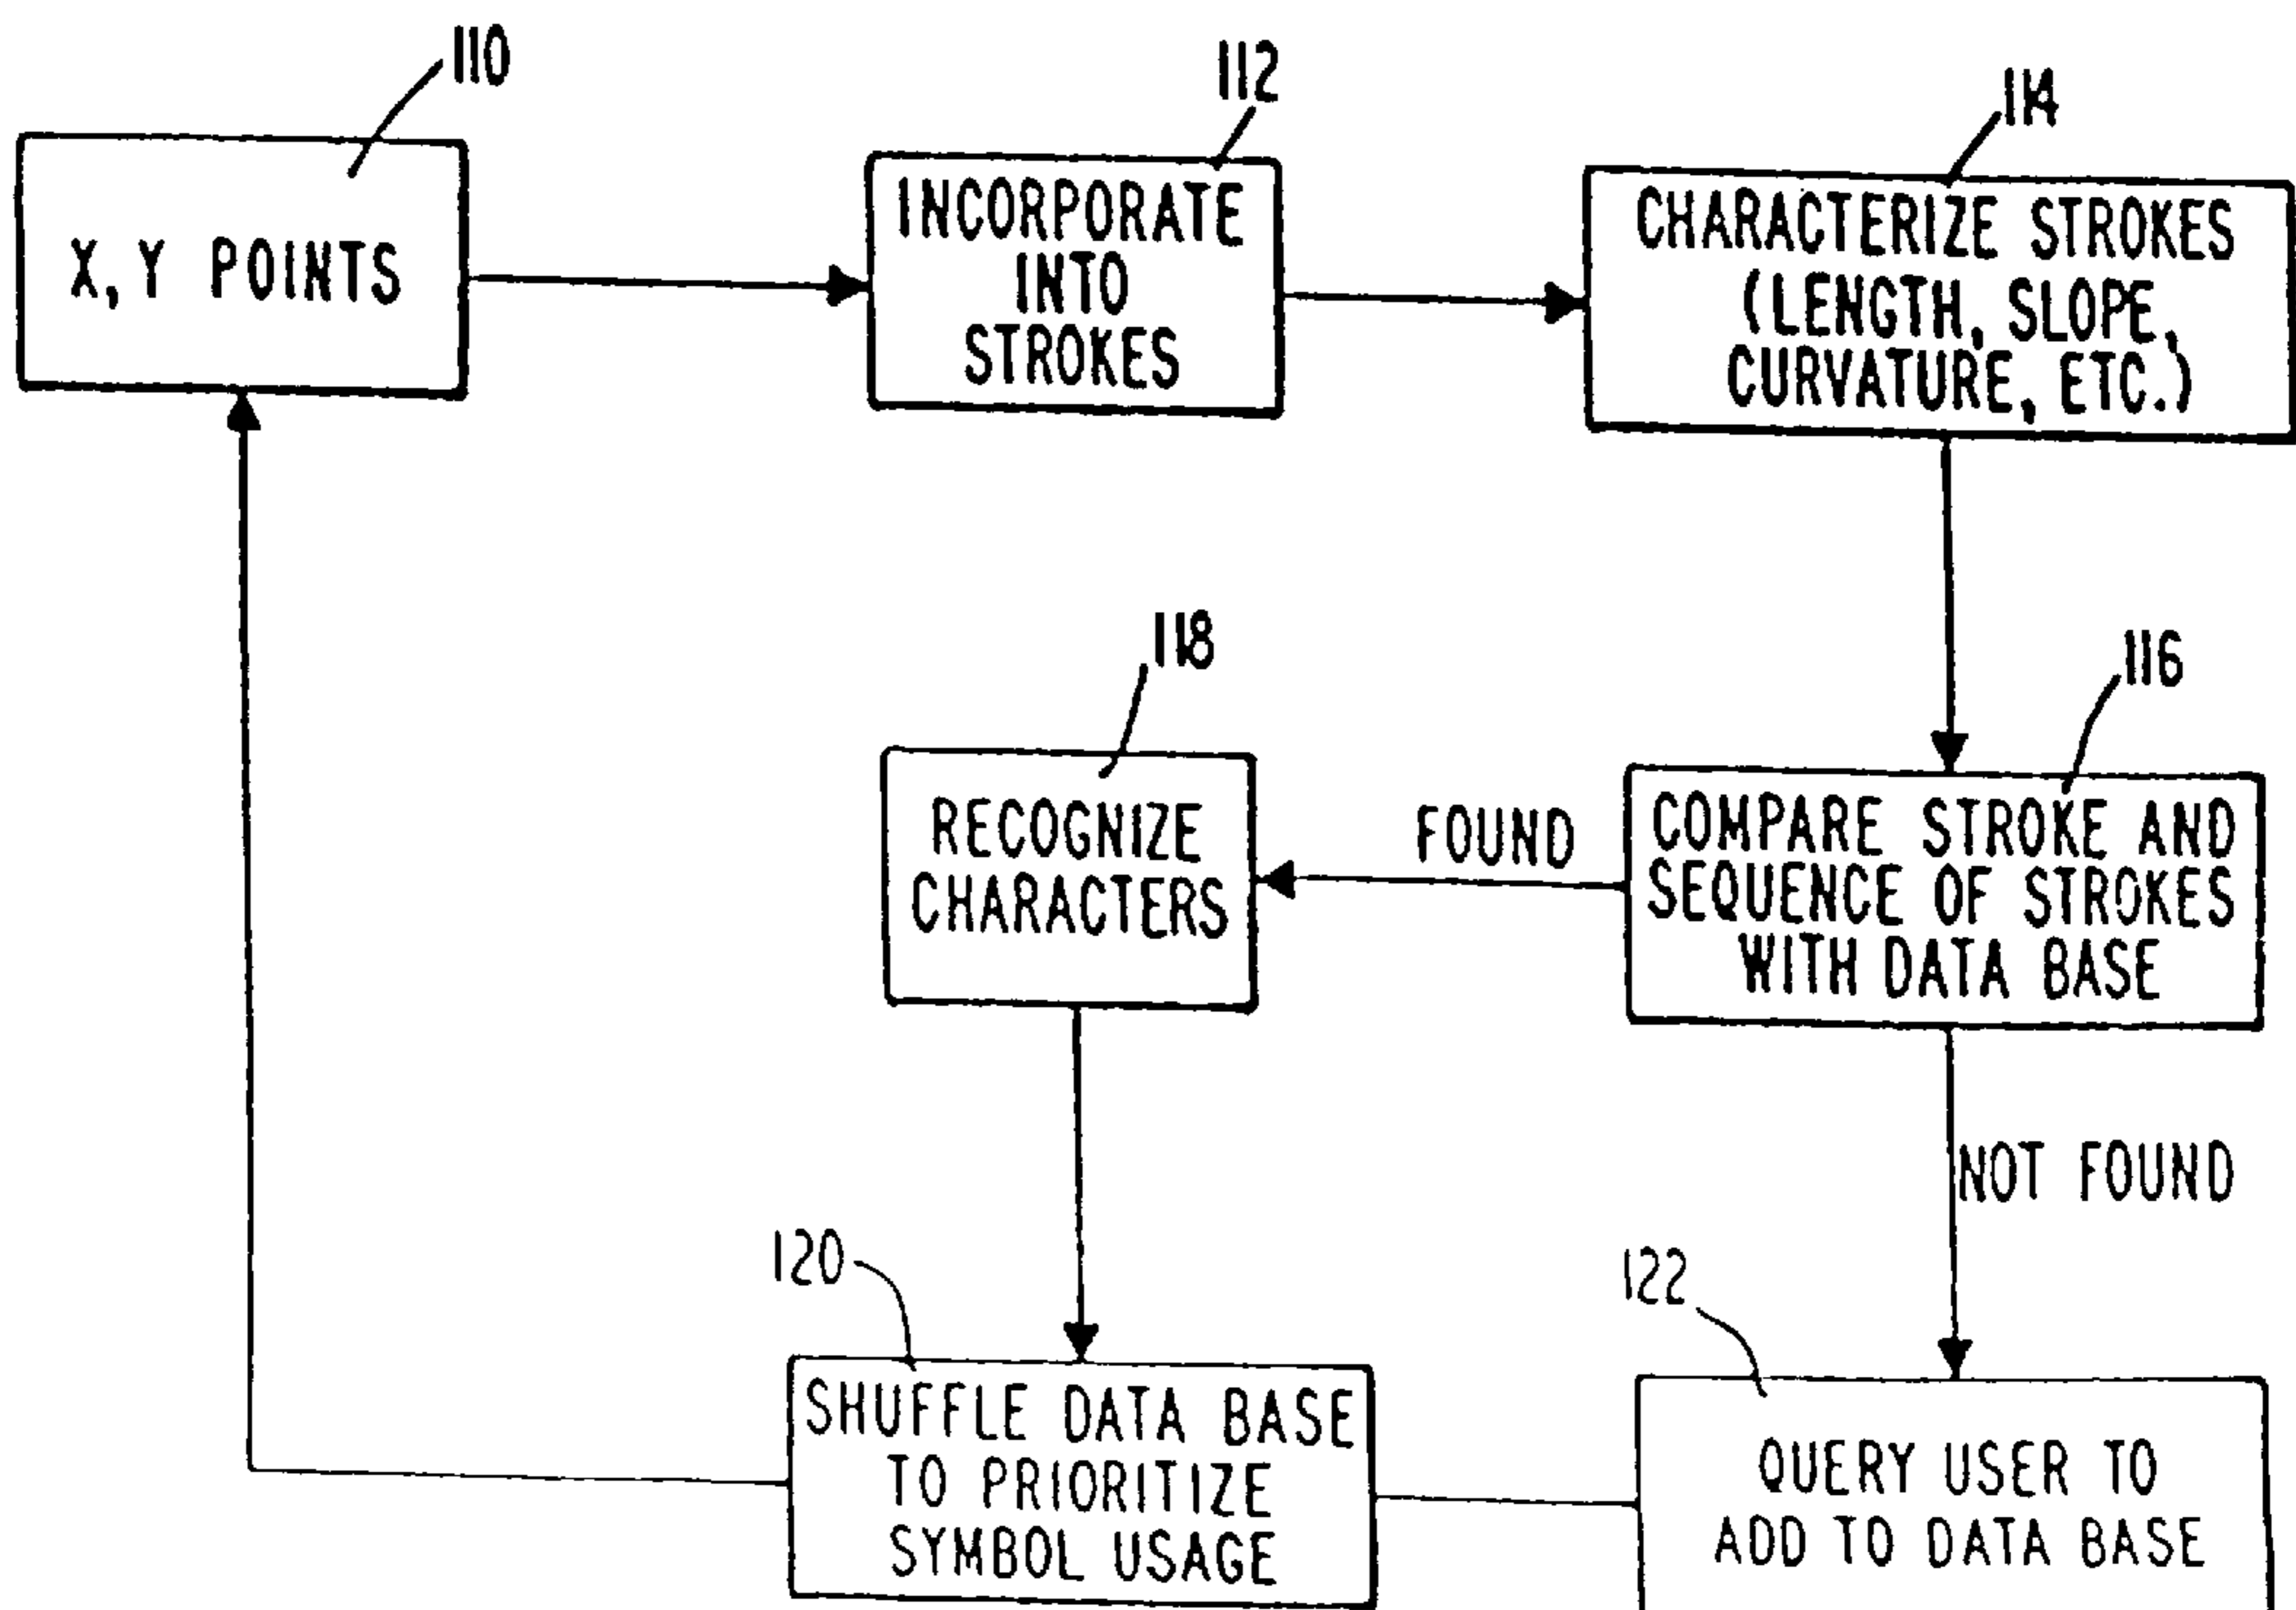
110
X, Y POINTS

112
INCORPORATE INTO STROKES

114
CHARACTERIZE STROKES (LENGTH, SLOPE, CURVATURE, ETC.)

118
RECOGNIZE CHARACTERS

FOUND

116
COMPARE STROKE AND SEQUENCE OF STROKES WITH DATA BASE

NOT FOUND

120
SHUFFLE DATA BASE TO PRIORITIZE SYMBOL USAGE

122
QUERY USER TO ADD TO DATA BASE